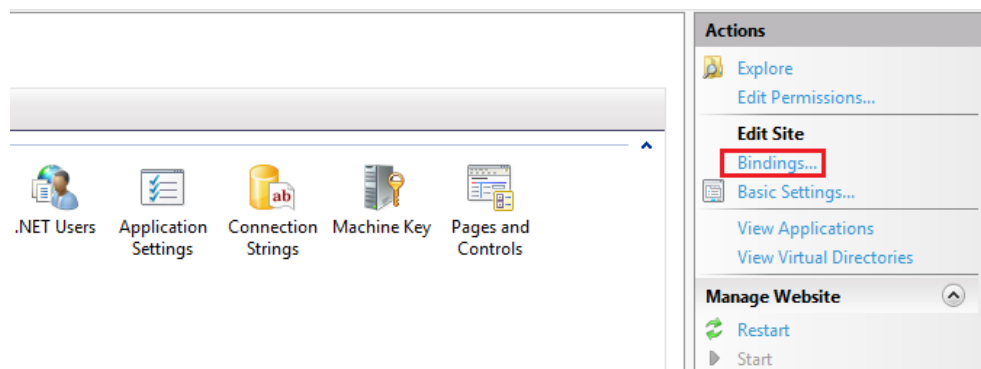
.NET Users

Application Settings

Connection Strings

Machine Key

Pages and Controls

Actions

Explore

Edit Permissions...

Edit Site

Bindings...

Basic Settings...

View Applications

View Virtual Directories

Manage Website

Restart

Start